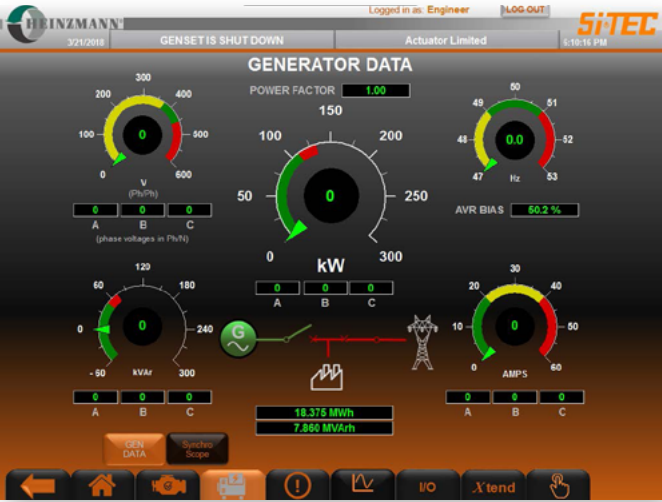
HEINZMANN
Logged in as: Engineer
LOG OUT
SiTEC
3/21/2018
GENSET IS SHUT DOWN
Actuator Limited
5:10:16 PM

GENERATOR DATA

POWER FACTOR 1.00

300
200 400
100 500
0 600
0
V
(Ph/Ph)
0 0 0
A B C
(phase voltages in Ph/N)

150
100 200
50 250
0 300
0
kW
0 0 0
A B C

50
49 51
48 52
47 53
0.0
Hz

AVR BIAS 50.2 %

120
60 180
0 240
- 50 300
0
kVAr
0 0 0
A B C

G

30
20 40
10 50
0 60
0
AMPS
0 0 0
A B C

18.375 MWh
7.860 MVArh

GEN DATA
Synchro Scope

I/O
Xtend